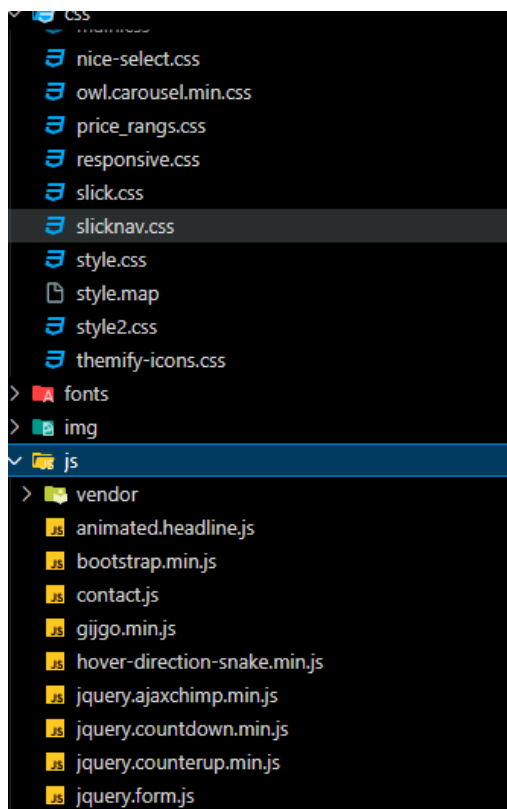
css
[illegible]
nice-select.css
owl.carousel.min.css
price_rangs.css
responsive.css
slick.css
slicknav.css
style.css
style.map
style2.css
themify-icons.css
fonts
img
js
vendor
animated.headline.js
bootstrap.min.js
contact.js
gijgo.min.js
hover-direction-snake.min.js
jquery.ajaxchimp.min.js
jquery.countdown.min.js
jquery.counterup.min.js
jquery.form.js